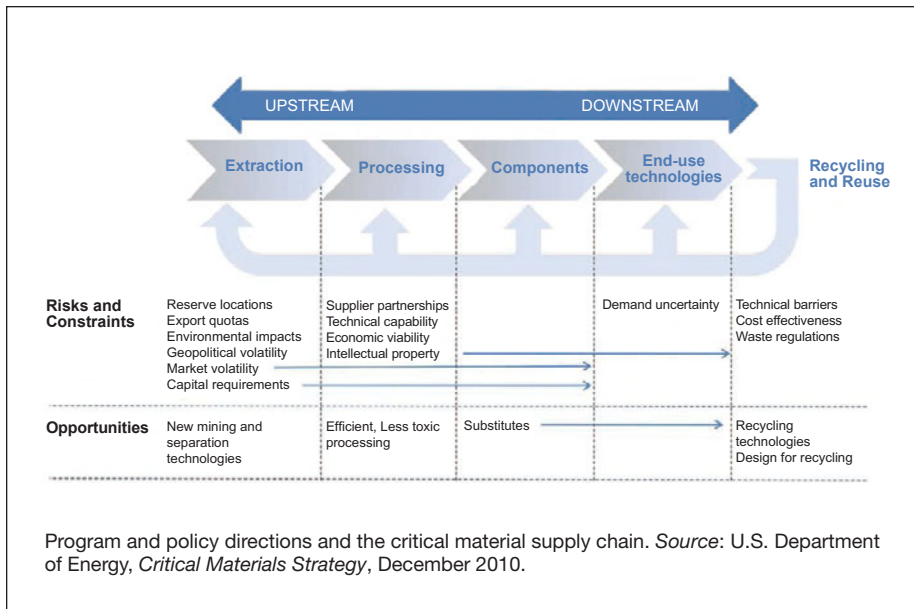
UPSTREAM DOWNSTREAM

Extraction

Processing

Components

End-use technologies

Recycling and Reuse

Risks and Constraints

Reserve locations
Export quotas
Environmental impacts
Geopolitical volatility
Market volatility
Capital requirements

Supplier partnerships
Technical capability
Economic viability
Intellectual property

Demand uncertainty

Technical barriers
Cost effectiveness
Waste regulations

Opportunities

New mining and separation technologies

Efficient, Less toxic processing

Substitutes

Recycling technologies
Design for recycling

Program and policy directions and the critical material supply chain. *Source*: U.S. Department of Energy, *Critical Materials Strategy*, December 2010.